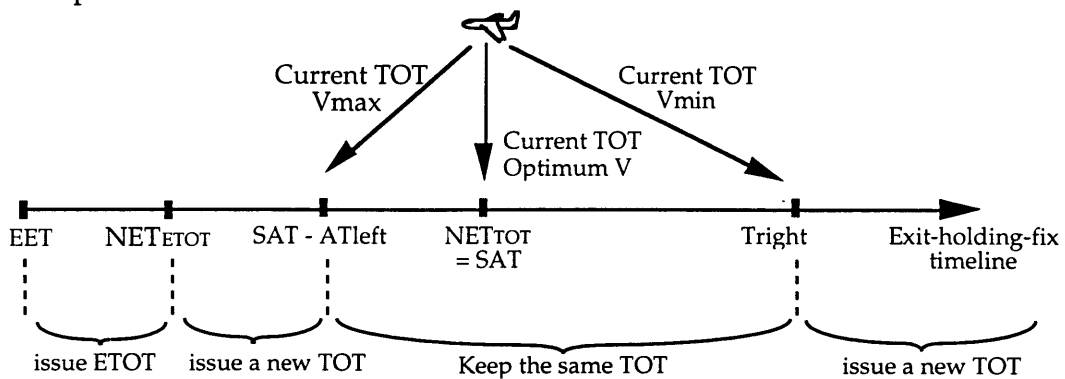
Current TOT Vmax

Current TOT Optimum V

Current TOT Vmin

EET

NET$_{ETOT}$

SAT - ATleft

NET$_{TOT}$ = SAT

Tright

Exit-holding-fix timeline

issue ETOT

issue a new TOT

Keep the same TOT

issue a new TOT